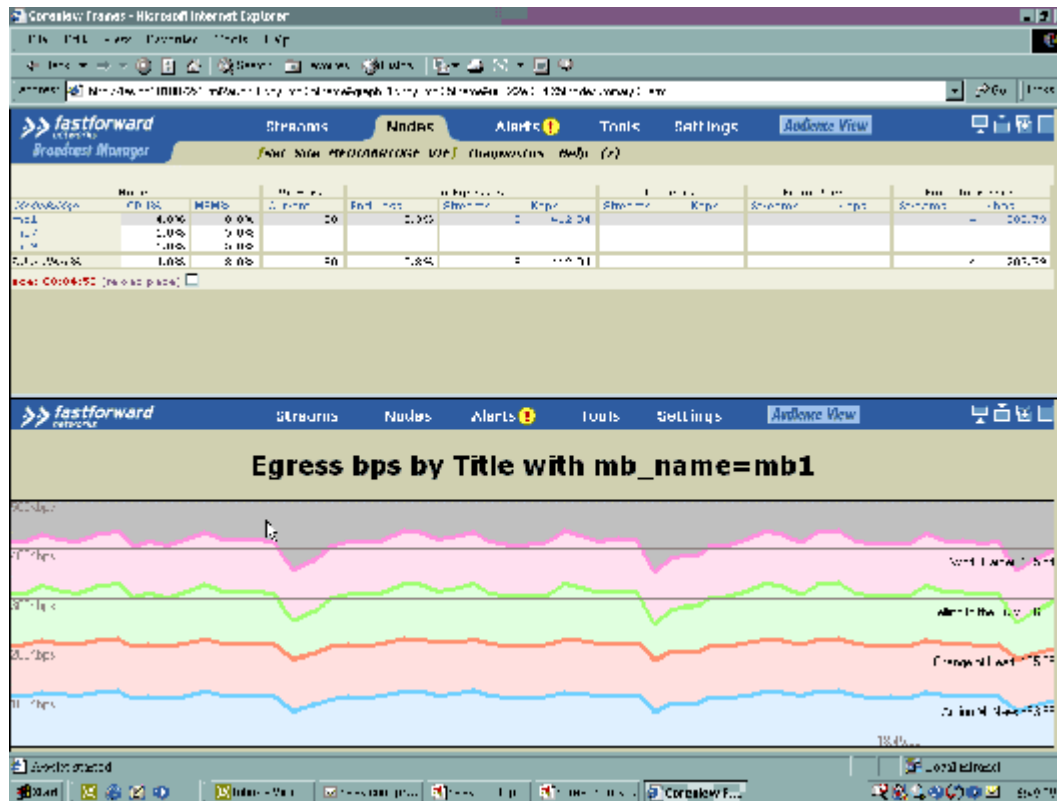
Consoleview Frames - Microsoft Internet Explorer

fastforward Broadcast Manager

Streams Nodes Alerts Tools Settings Audience View

Diagnostics Help

Node

CPU% MEM%

mb1 4.0% 6.0% 50 0.065 0 412.04

1.0% 5.0%

1.0% 5.0%

1.0% 6.0% 50 0.065 0 412.01 202.79

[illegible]: 00:04:53 [reload page]

fastforward

Streams Nodes Alerts Tools Settings Audience View

Egress bps by Title with mb_name=mb1

Done

Local intranet

Start